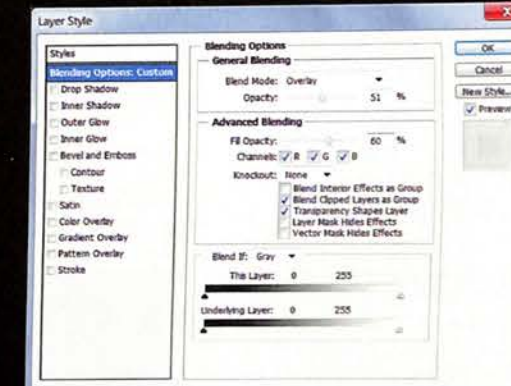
Layer Style

Styles
Blending Options: Custom
Drop Shadow
Inner Shadow
Outer Glow
Inner Glow
Bevel and Emboss
Contour
Texture
Satin
Color Overlay
Gradient Overlay
Pattern Overlay
Stroke

Blending Options
General Blending
Blend Mode: Overlay
Opacity: 51 %

Advanced Blending
Fill Opacity: 60 %
Channels: R G B
Knockout: None
Blend Interior Effects as Group
Blend Clipped Layers as Group
Transparency Shapes Layer
Layer Mask Hides Effects
Vector Mask Hides Effects

Blend If: Gray
This Layer: 0 255
Underlying Layer: 0 255

OK
Cancel
New Style...
Preview